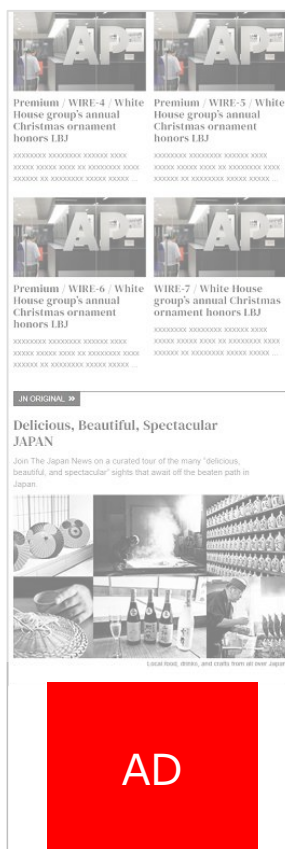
Premium / WIRE-4 / White House group's annual Christmas ornament honors LBJ

xxxxxxxx xxxxxxxx xxxxxx xxxx xxxxx xxxxx xxxx xx xxxxxxxx xxxx xxxxxx xx xxxxxxxx xxxxx xxxxx ...

Premium / WIRE-5 / White House group's annual Christmas ornament honors LBJ

xxxxxxxx xxxxxxxx xxxxxx xxxx xxxxx xxxxx xxxx xx xxxxxxxx xxxx xxxxxx xx xxxxxxxx xxxxx xxxxx ...

Premium / WIRE-6 / White House group's annual Christmas ornament honors LBJ

xxxxxxxx xxxxxxxx xxxxxx xxxx xxxxx xxxxx xxxx xx xxxxxxxx xxxx xxxxxx xx xxxxxxxx xxxxx xxxxx ...

WIRE-7 / White House group's annual Christmas ornament honors LBJ

xxxxxxxx xxxxxxxx xxxxxx xxxx xxxxx xxxxx xxxx xx xxxxxxxx xxxx xxxxxx xx xxxxxxxx xxxxx xxxxx ...

JN ORIGINAL »

Delicious, Beautiful, Spectacular JAPAN

Join The Japan News on a curated tour of the many "delicious, beautiful, and spectacular" sights that await off the beaten path in Japan.

Local food, drinks, and crafts from all over Japan

AD